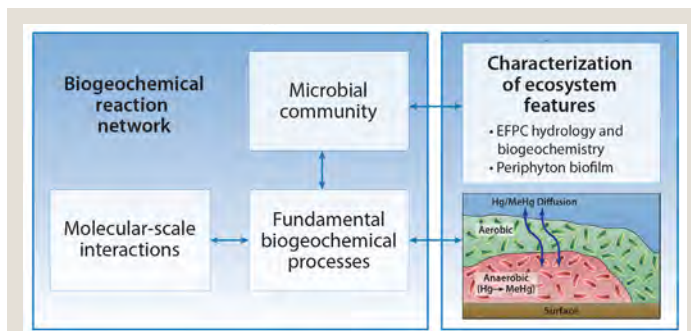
Biogeochemical reaction network

Microbial community

Molecular-scale interactions

Fundamental biogeochemical processes

Characterization of ecosystem features

• EFPC hydrology and biogeochemistry
• Periphyton biofilm

Hg/MeHg Diffusion

Aerobic

Anaerobic (Hg→ MeHg)

Surface